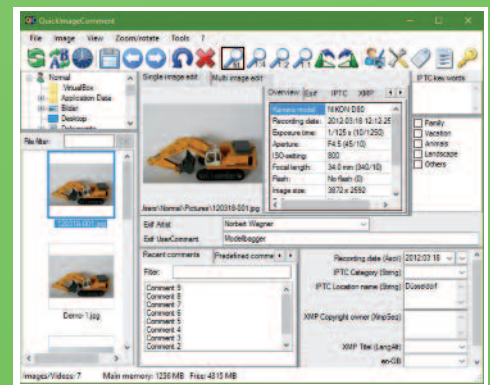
QuickImageComment
File Image View Zoom/rotate Tools ?
Normal
VirtualBox
Application Data
Bilder
Desktop
Dokumente
File filter:
120318-001.jpg
Demo-1.jpg
Single image edit Multi image edit
Overview Exif IPTC XMP
| Camera model | NIKON D80 |
|---|---|
| Recording date | 2012:03:18 12:12:25 |
| Exposure time | 1/125 s (10/1250) |
| Aperture | F4.5 (45/10) |
| ISO-setting | 800 |
| Focal length | 34.0 mm (340/10) |
| Flash | No flash (0) |
| Image size | 3872 x 2592 |
Iteam\Normal\Pictures\120318-001.jpg
IPTC key words
Family
Vacation
Animals
Landscape
Others
Exif Artist Norbert Wagner
Exif UserComment Modellbagger
Recent comments Predefined comme
Filter:
Comment 9
Comment 8
Comment 7
Comment 6
Comment 5
Comment 4
Comment 3
Comment 2
Recording date (Ascii) 2012:03:18
IPTC Category (String)
IPTC Location name (String) Düsseldorf
XMP Copyright owner (XmpSeq)
XMP Titel (LangAlt)
en-GB
Images/Videos: 7 Main memory: 1230 MB Free: 4315 MB